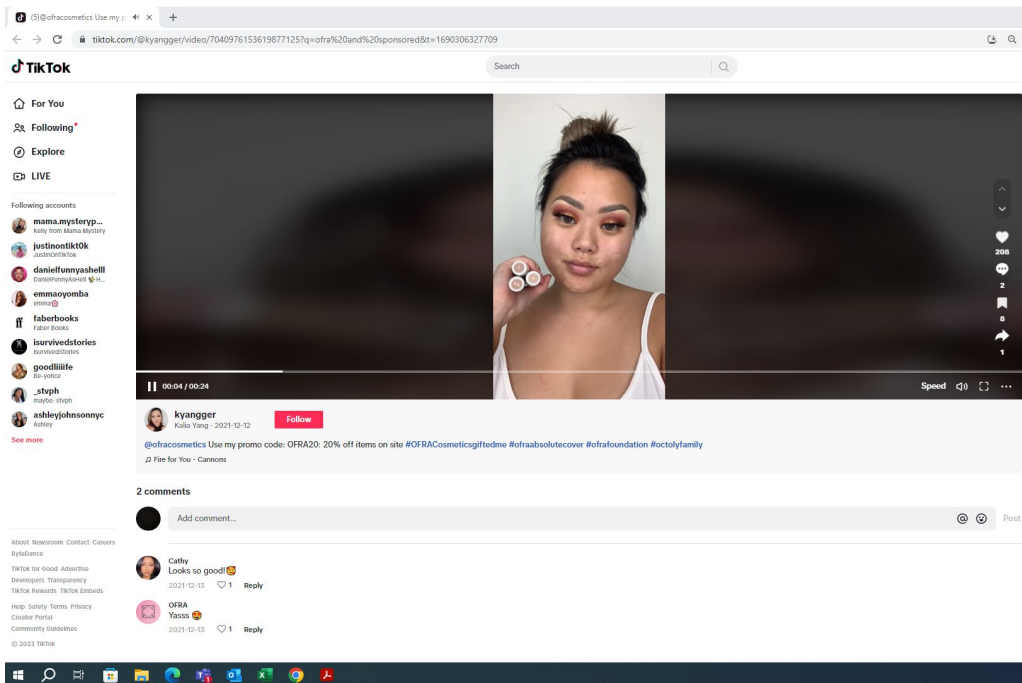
(5)@ofracosmetics Use my p ×

tiktok.com/@kyangger/video/7040976153619877125?q=ofra%20and%20sponsored&t=1690306327709

TikTok

Search

For You
Following
Explore
LIVE

Following accounts

mama.mysteryp...
Kelly from Mama Mystery
justinontikt0k
JustinOnTikTok
danielfunnyashelll
DanielFunnyAsHell
emmaoyomba
emma
faberbooks
Faber Books
isurvivedstories
isurvivedStories
goodlliiife
Be-yonce
_stvph
maybe: stvph
ashleyjohnsonnyc
Ashley

See more

00:04 / 00:24

Speed

208
2
8
1

kyangger
Kalia Yang · 2021-12-12

Follow

@ofracosmetics Use my promo code: OFRA20: 20% off items on site #OFRACosmeticsgiftedme #ofraabsolutecover #ofrafoundation #octolyfamily

Fire for You - Cannons

2 comments

Add comment...

Post

About Newsroom Contact Careers ByteDance
TikTok for Good Advertise Developers Transparency TikTok Rewards TikTok Embeds
Help Safety Terms Privacy Creator Portal Community Guidelines
© 2023 TikTok

Cathy
Looks so good!
2021-12-13 1 Reply

OFRA
Yasss
2021-12-13 1 Reply